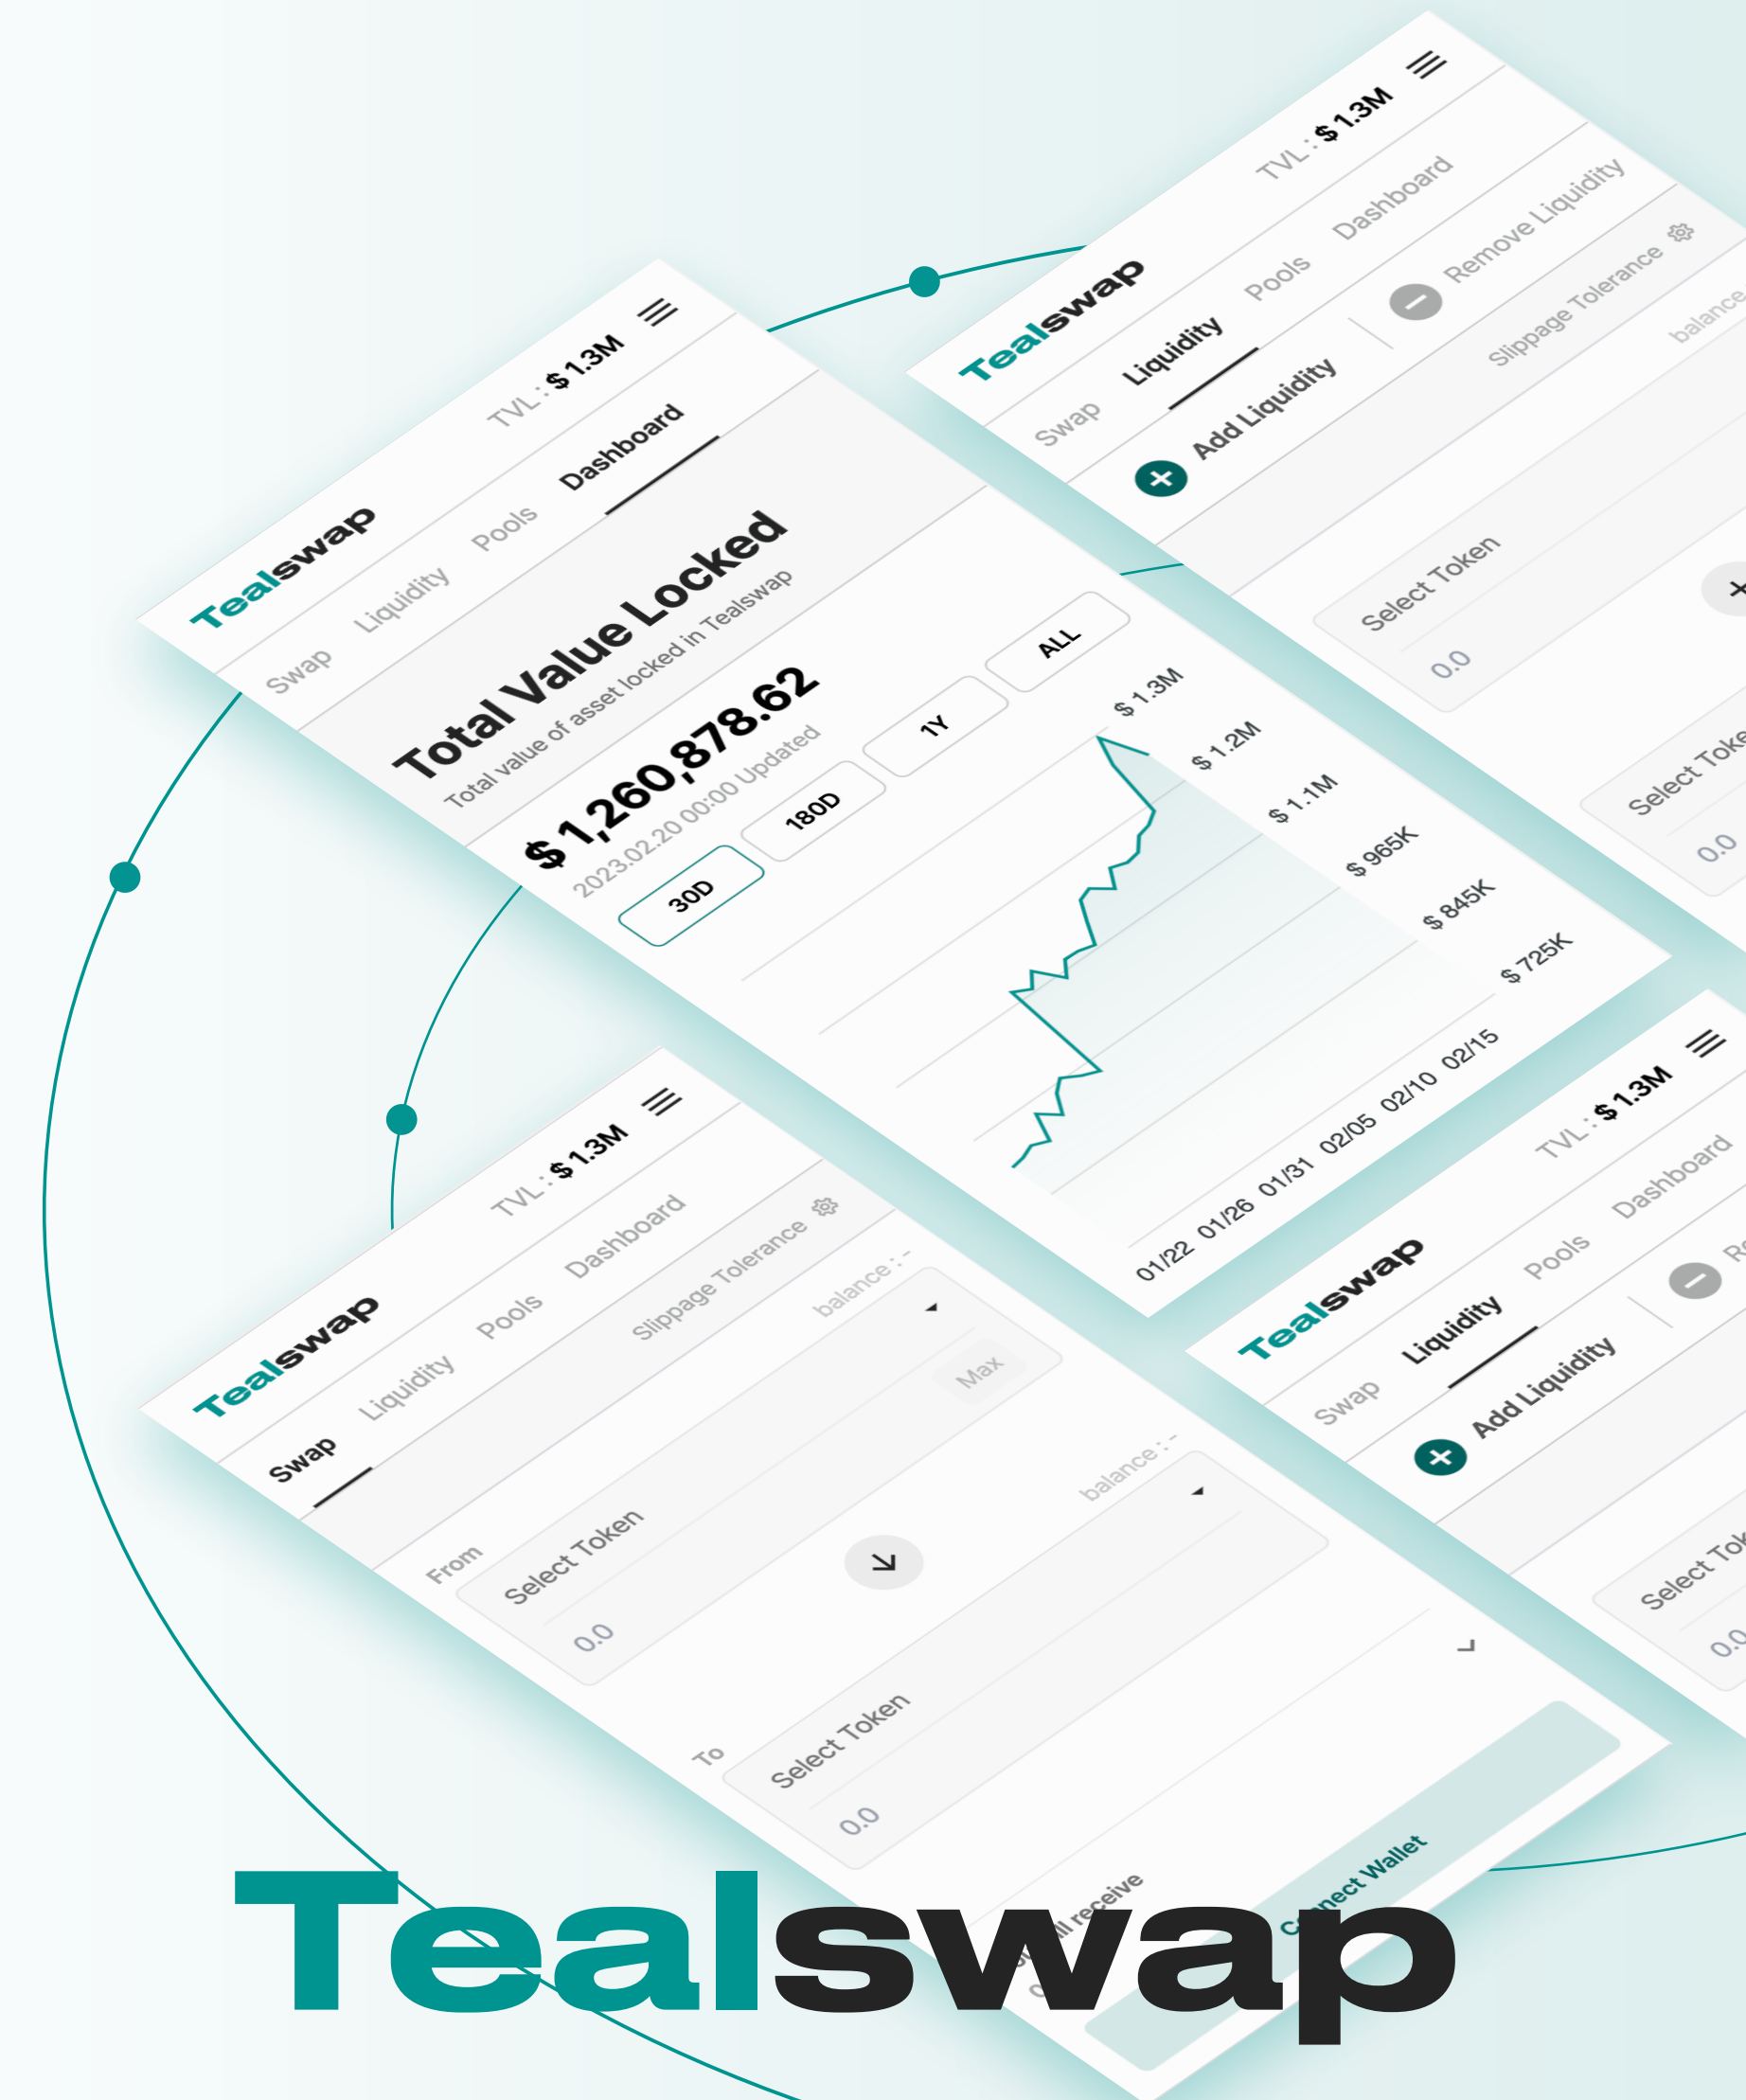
Tealswap
TVL : $ 1.3M
Swap Liquidity Pools Dashboard
Total Value Locked
Total value of asset locked in Tealswap
$ 1,260,878.62
2023.02.20 00:00 Updated
30D 180D 1Y ALL
$ 1.3M
$ 1.2M
$ 1.1M
$ 965K
$ 845K
$ 725K
01/22 01/26 01/31 02/05 02/10 02/15

Tealswap
TVL : $ 1.3M
Swap Liquidity Pools Dashboard
Add Liquidity
Remove Liquidity
Slippage Tolerance
balance
Select Token
0.0
Select Toke
0.0

Tealswap
TVL : $ 1.3M
Swap Liquidity Pools Dashboard
Slippage Tolerance
balance : -
Max
From
Select Token
0.0
balance : -
To
Select Token
0.0
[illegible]ll receive
Connect Wallet

Tealswap
TVL : $ 1.3M
Swap Liquidity Pools Dashboard
Add Liquidity
Re
Select Tok
0.0

Tealswap